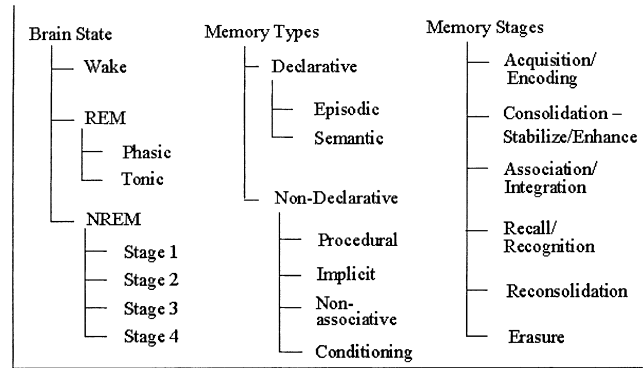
Brain State

Wake

REM

Phasic

Tonic

NREM

Stage 1

Stage 2

Stage 3

Stage 4

Memory Types

Declarative

Episodic

Semantic

Non-Declarative

Procedural

Implicit

Non-associative

Conditioning

Memory Stages

Acquisition/ Encoding

Consolidation – Stabilize/Enhance

Association/ Integration

Recall/ Recognition

Reconsolidation

Erasure